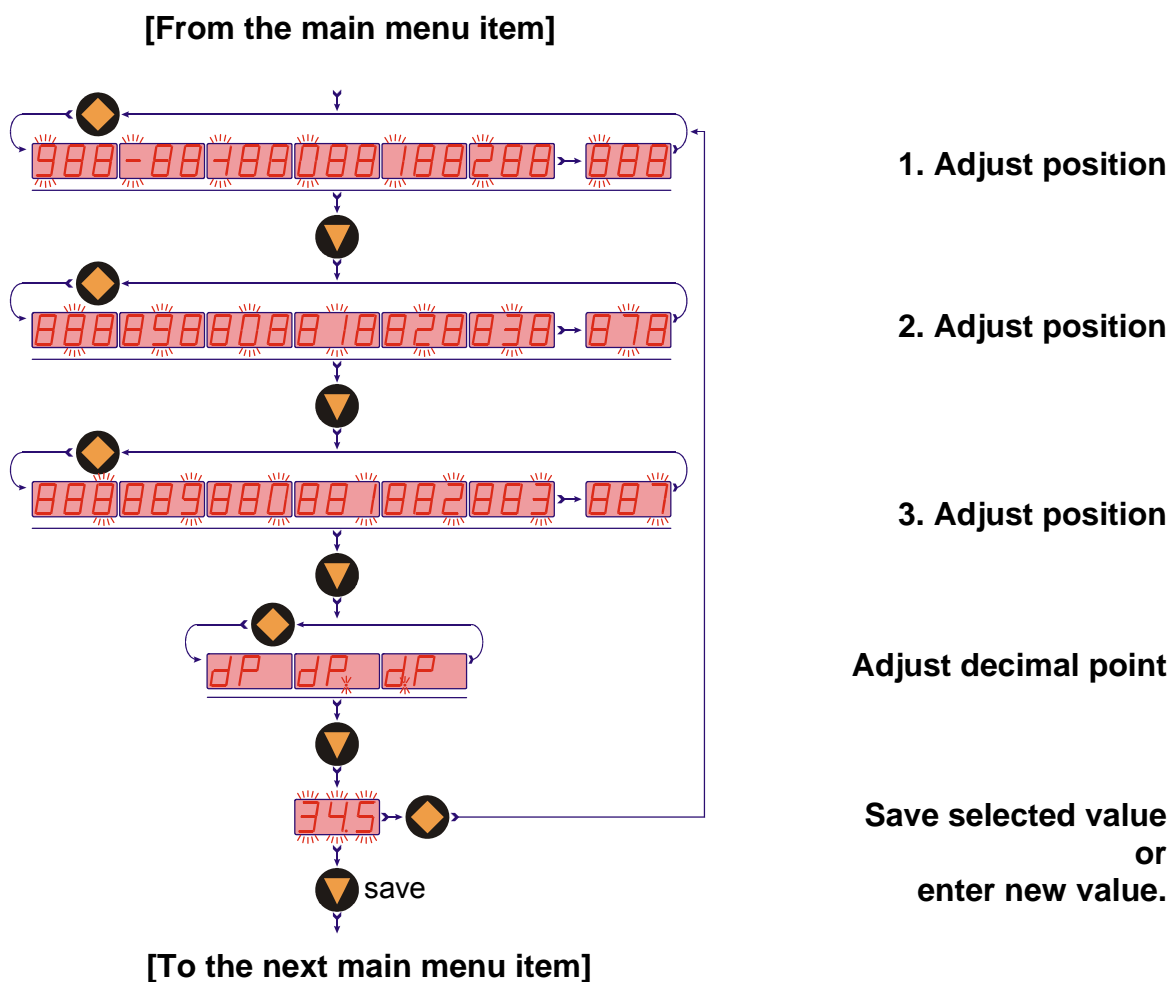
[From the main menu item]

988 -88 -188 088 188 288 888

1. Adjust position

888 898 808 818 828 838 878

2. Adjust position

888 889 880 881 882 883 887

3. Adjust position

dP dP dP

Adjust decimal point

34.5

Save selected value or enter new value.

save

[To the next main menu item]